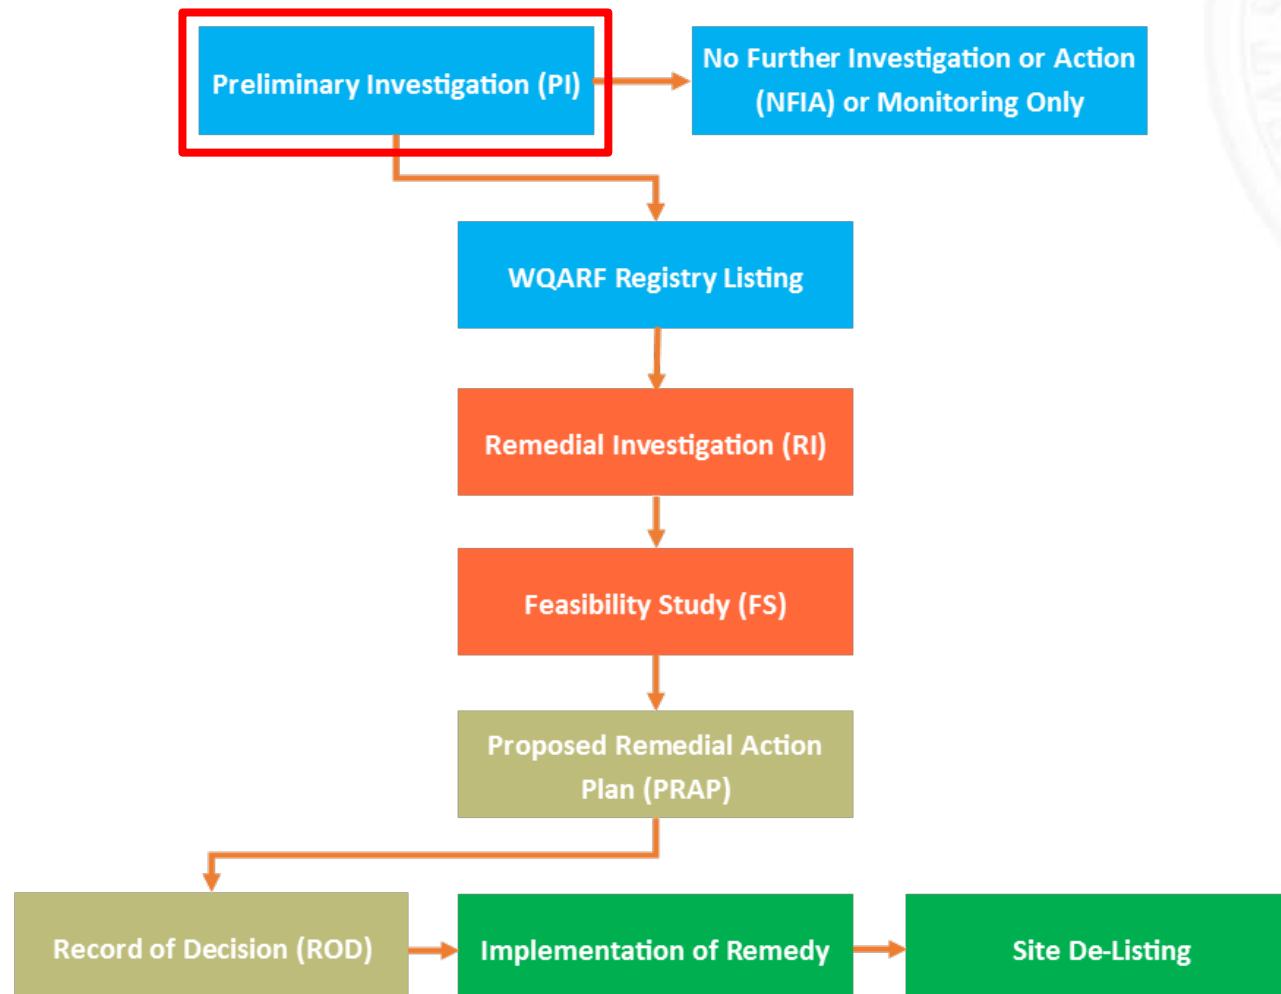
Preliminary Investigation (PI)

No Further Investigation or Action (NFIA) or Monitoring Only

WQARF Registry Listing

Remedial Investigation (RI)

Feasibility Study (FS)

Proposed Remedial Action Plan (PRAP)

Record of Decision (ROD)

Implementation of Remedy

Site De-Listing